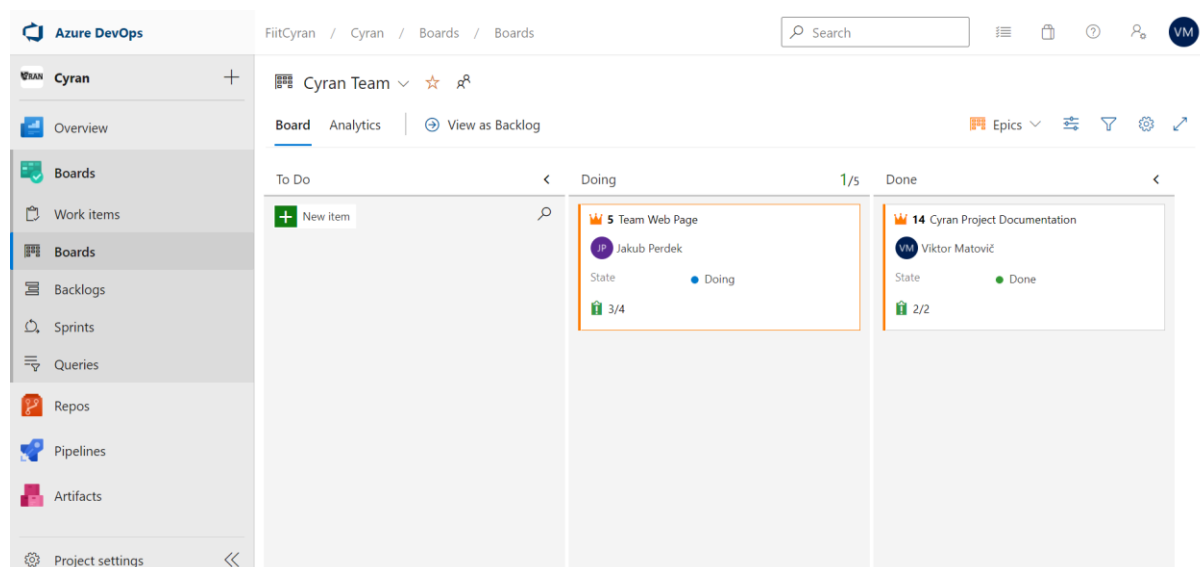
Azure DevOps

FiitCyran / Cyran / Boards / Boards

Search

VM

Cyran

+

Overview

Boards

Work items

Boards

Backlogs

Sprints

Queries

Repos

Pipelines

Artifacts

Project settings

Cyran Team

Board Analytics View as Backlog

Epics

To Do

New item

Doing $1/5$

5 Team Web Page

JP Jakub Perdek

State Doing

3/4

Done

14 Cyran Project Documentation

VM Viktor Matovič

State Done

2/2